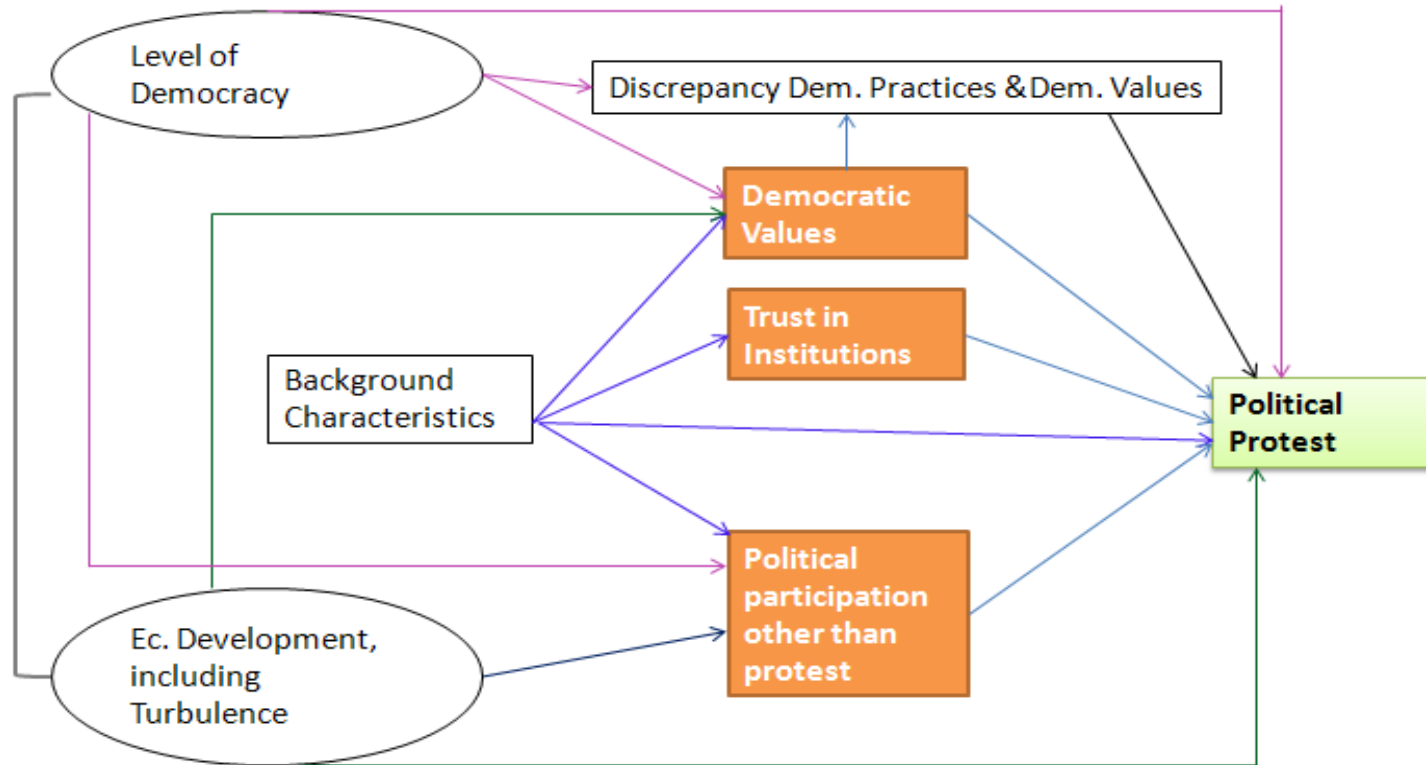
Level of Democracy

Discrepancy Dem. Practices &Dem. Values

Democratic Values

Trust in Institutions

Background Characteristics

Political Protest

Political participation other than protest

Ec. Development, including Turbulence